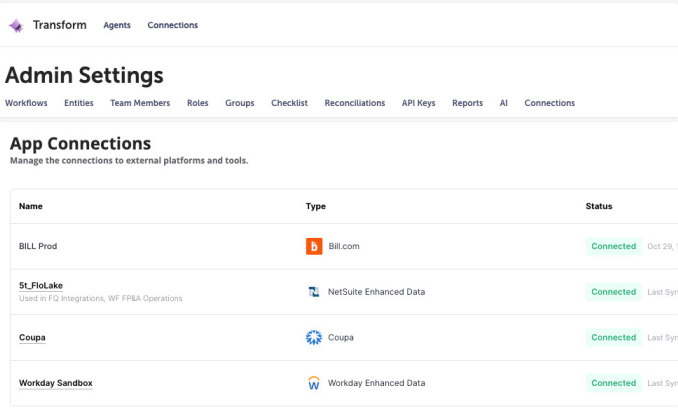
Transform Agents Connections

Admin Settings

Workflows Entities Team Members Roles Groups Checklist Reconciliations API Keys Reports AI Connections

App Connections

Manage the connections to external platforms and tools.

| Name | Type | Status |
|---|---|---|
| BILL Prod | Bill.com | Connected Oct 29, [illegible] |
| 5t_FloLake<br>Used in FQ Integrations, WF FP&A Operations | NetSuite Enhanced Data | Connected Last Sy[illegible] |
| Coupa | Coupa | Connected Last Sy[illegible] |
| Workday Sandbox | Workday Enhanced Data | Connected Last Sy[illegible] |